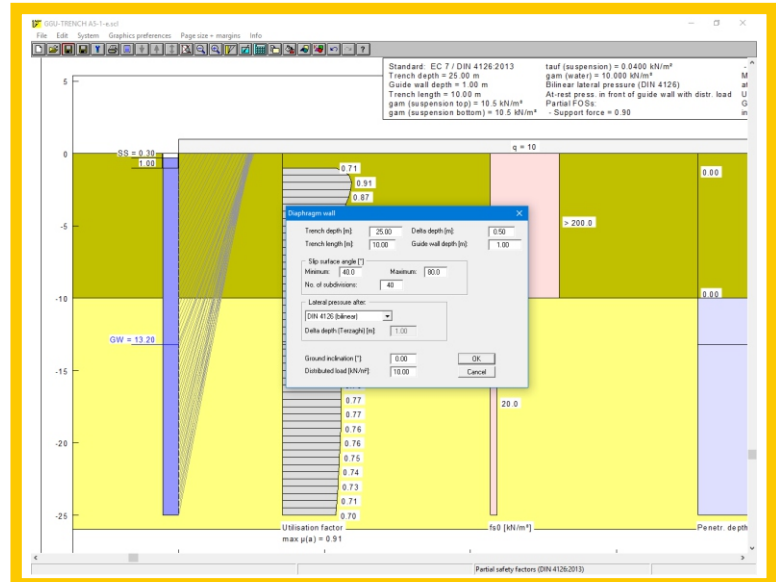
GGU-TRENCH A3-1-e.scl

File Edit System Graphics preferences Page size + margins Info

Standard: EC 7 / DIN 4126:2013
Trench depth = 25.00 m
Guide wall depth = 1.00 m
Trench length = 10.00 m
gam (suspension top) = 10.5 kN/m³
gam (suspension bottom) = 10.5 kN/m³

tauf (suspension) = 0.0400 kN/m²
gam (water) = 10.000 kN/m³
Bilinear lateral pressure (DIN 4126)
At-rest press. in front of guide wall with distr. load
Partial FOSs:
- Support force = 0.90

5
0
-5
-10
-15
-20
-25

SS = 0.30
1.00

q = 10

0.71
0.91
0.87

0.00

> 200.0

0.00

GW = 13.20

Diaphragm wall

Trench depth [m]: 25.00
Delta depth [m]: 0.50
Trench length [m]: 10.00
Guide wall depth [m]: 1.00

Slip surface angle [°]
Minimum: 40.0
Maximum: 80.0
No. of subdivisions: 40

Lateral pressure after:
DIN 4126 (bilinear)
Delta depth (Terzaghi) [m]: 1.00

Ground inclination [°]: 0.00
Distributed load [kN/m²]: 10.00

OK
Cancel

0.77
0.77
0.76
0.76
0.75
0.74
0.73
0.71
0.70

20.0

Utilisation factor
max μ(a) = 0.91

fs0 [kN/m²]

Penetr. depth

Partial safety factors (DIN 4126:2013)